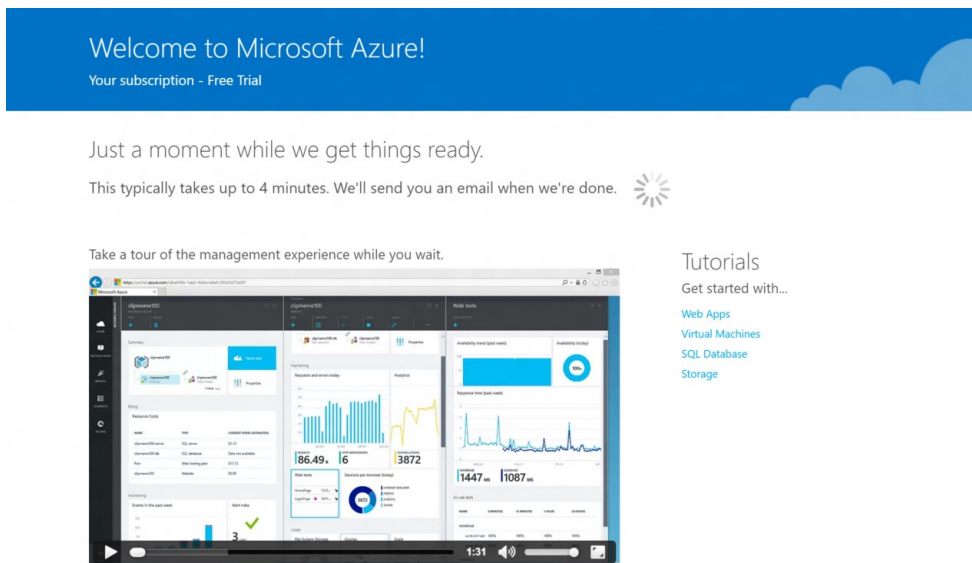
Welcome to Microsoft Azure!

Your subscription - Free Trial

Just a moment while we get things ready.

This typically takes up to 4 minutes. We'll send you an email when we're done.

Take a tour of the management experience while you wait.

Microsoft Azure

clipmeme100

Web tests

86.49

6

3872

1447

1087

1:31

Tutorials

Get started with...

Web Apps

Virtual Machines

SQL Database

Storage